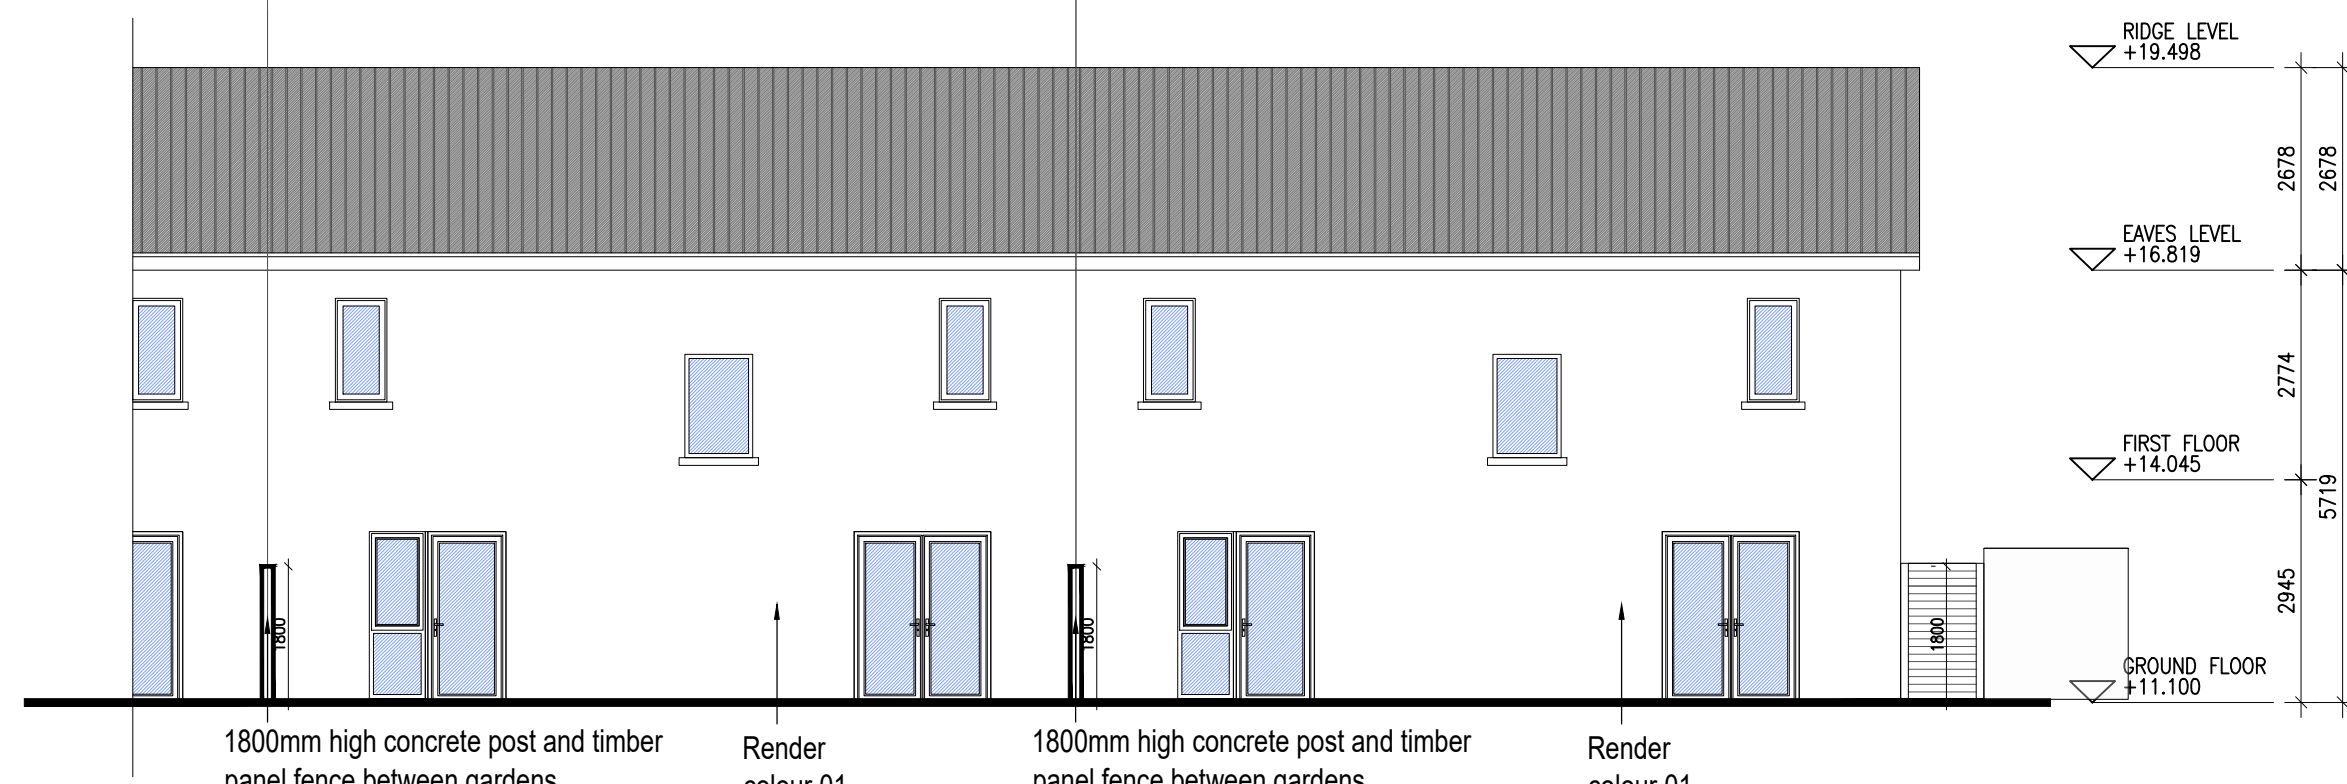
RIDGE LEVEL
+19.498

EAVES LEVEL
+16.819

FIRST FLOOR
+14.045

GROUND FLOOR
+11.100

2678

2678

2774

5719

2945

1800

1800

1800

1800mm high concrete post and timber panel fence between gardens

Render colour 01

1800mm high concrete post and timber panel fence between gardens

Render colour 01